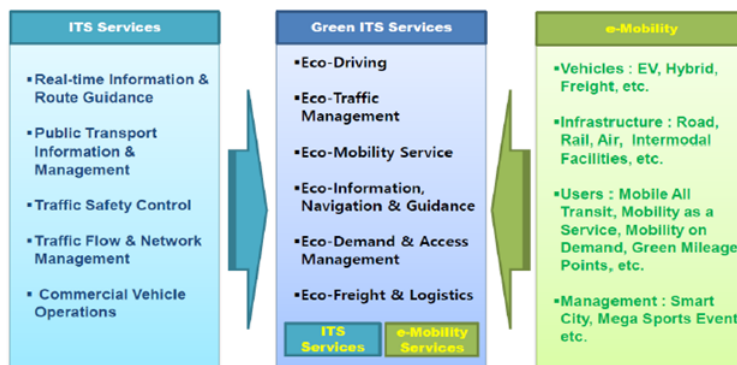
ITS Services

▪Real-time Information & Route Guidance

▪Public Transport Information & Management

▪Traffic Safety Control

▪Traffic Flow & Network Management

▪ Commercial Vehicle Operations

Green ITS Services

▪Eco-Driving

▪Eco-Traffic Management

▪Eco-Mobility Service

▪Eco-Information, Navigation & Guidance

▪Eco-Demand & Access Management

▪Eco-Freight & Logistics

ITS Services

e-Mobility Services

e-Mobility

▪Vehicles : EV, Hybrid, Freight, etc.

▪Infrastructure : Road, Rail, Air, Intermodal Facilities, etc.

▪Users : Mobile All Transit, Mobility as a Service, Mobility on Demand, Green Mileage Points, etc.

▪Management : Smart City, Mega Sports Event etc.